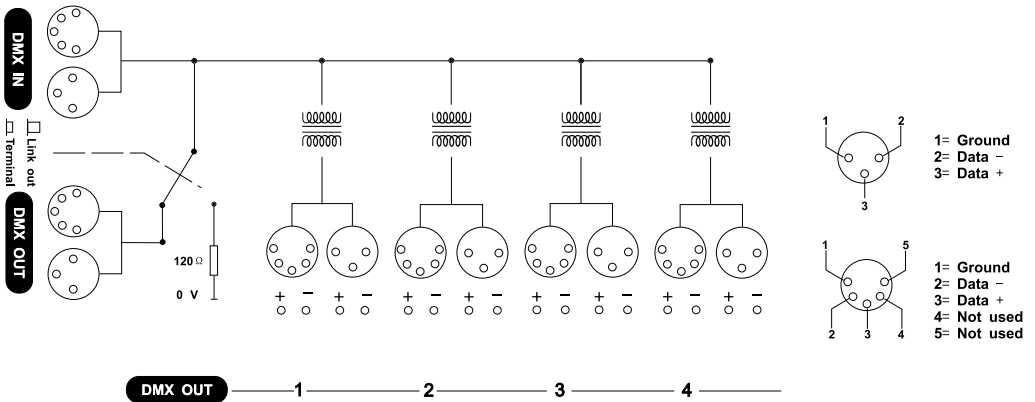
DMX IN

Link out
Terminal

DMX OUT

120 Ω

0 V

+ − + −
+ − + −
+ − + −
+ − + −

1
2
3

1= Ground
2= Data −
3= Data +

1
5
2
3
4

1= Ground
2= Data −
3= Data +
4= Not used
5= Not used

DMX OUT 1 2 3 4